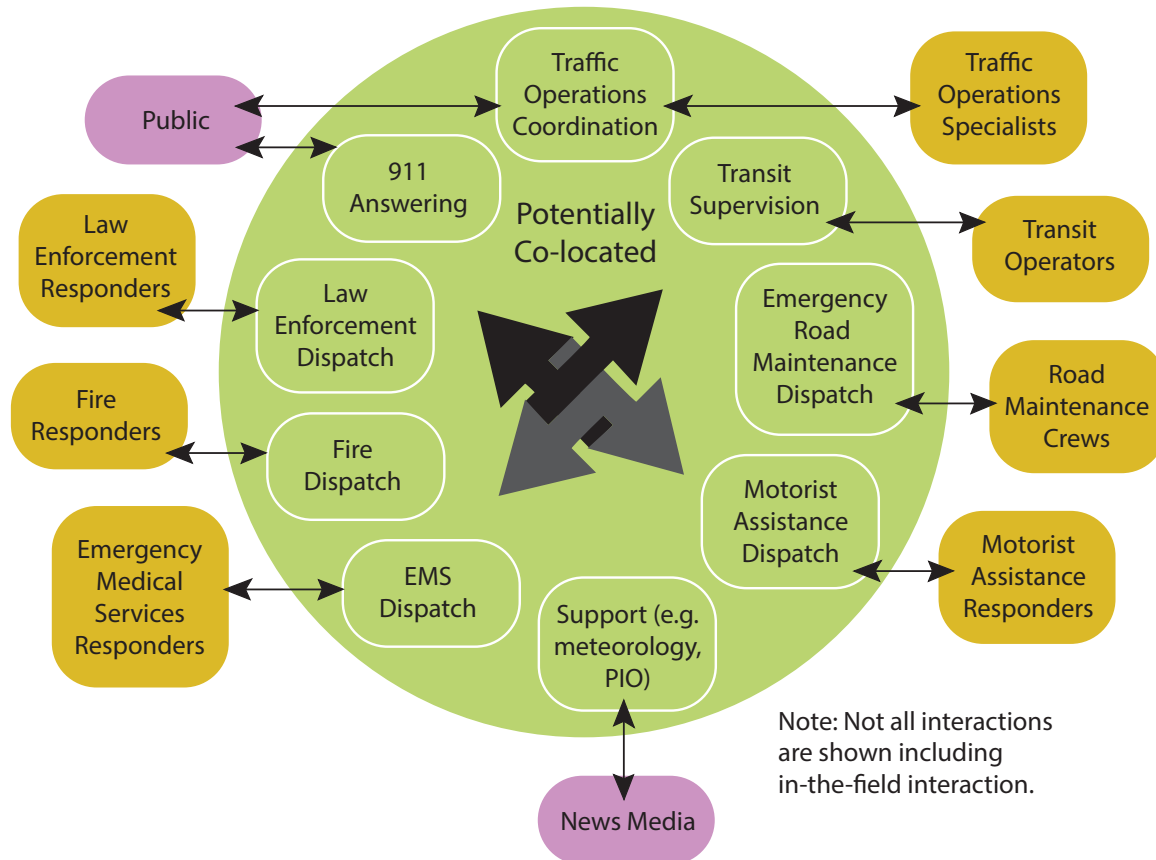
Public

Traffic Operations Coordination

Traffic Operations Specialists

911 Answering

Transit Supervision

Transit Operators

Potentially Co-located

Law Enforcement Responders

Law Enforcement Dispatch

Emergency Road Maintenance Dispatch

Road Maintenance Crews

Fire Responders

Fire Dispatch

Motorist Assistance Dispatch

Motorist Assistance Responders

Emergency Medical Services Responders

EMS Dispatch

Support (e.g. meteorology, PIO)

Note: Not all interactions are shown including in-the-field interaction.

News Media